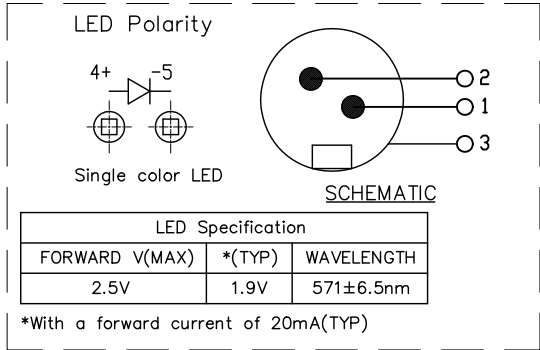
LED Polarity

4+ -5

Single color LED

2
1
3

SCHEMATIC

| LED Specification | | |
|---|---|---|
| FORWARD V(MAX) | *(TYP) | WAVELENGTH |
| 2.5V | 1.9V | 571±6.5nm |

*With a forward current of 20mA(TYP)